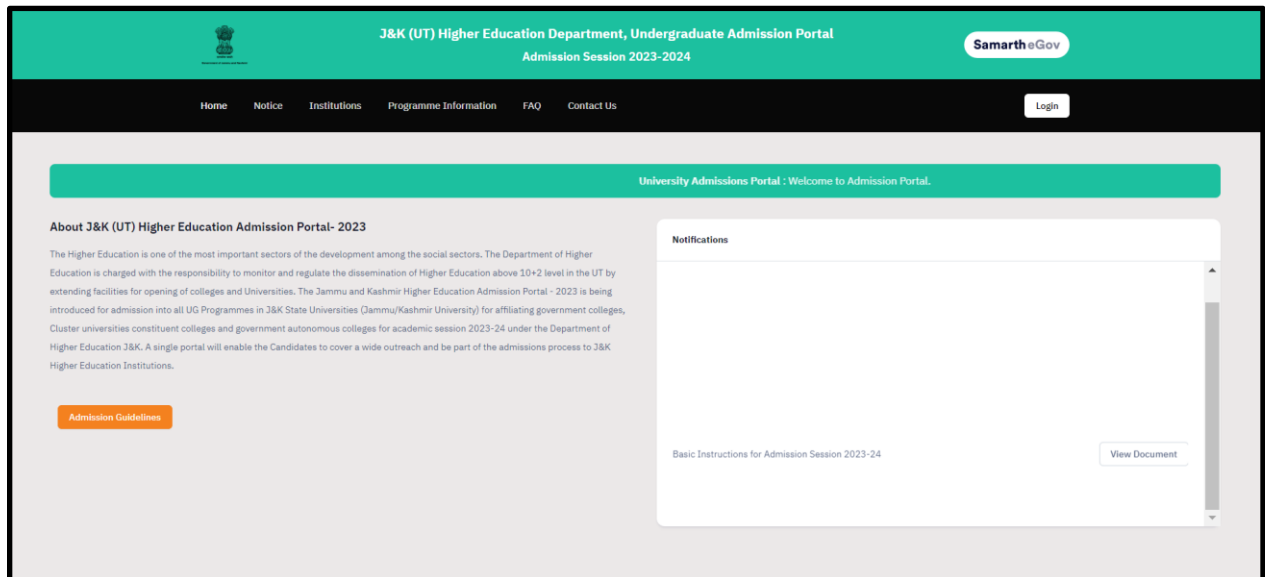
J&K (UT) Higher Education Department, Undergraduate Admission Portal
Admission Session 2023-2024

Samarth eGov

Home Notice Institutions Programme Information FAQ Contact Us

Login

University Admissions Portal : Welcome to Admission Portal.

About J&K (UT) Higher Education Admission Portal- 2023

The Higher Education is one of the most important sectors of the development among the social sectors. The Department of Higher Education is charged with the responsibility to monitor and regulate the dissemination of Higher Education above 10+2 level in the UT by extending facilities for opening of colleges and Universities. The Jammu and Kashmir Higher Education Admission Portal - 2023 is being introduced for admission into all UG Programmes in J&K State Universities (Jammu/Kashmir University) for affiliating government colleges, Cluster universities constituent colleges and government autonomous colleges for academic session 2023-24 under the Department of Higher Education J&K. A single portal will enable the Candidates to cover a wide outreach and be part of the admissions process to J&K Higher Education Institutions.

Admission Guidelines

Notifications

Basic Instructions for Admission Session 2023-24

View Document